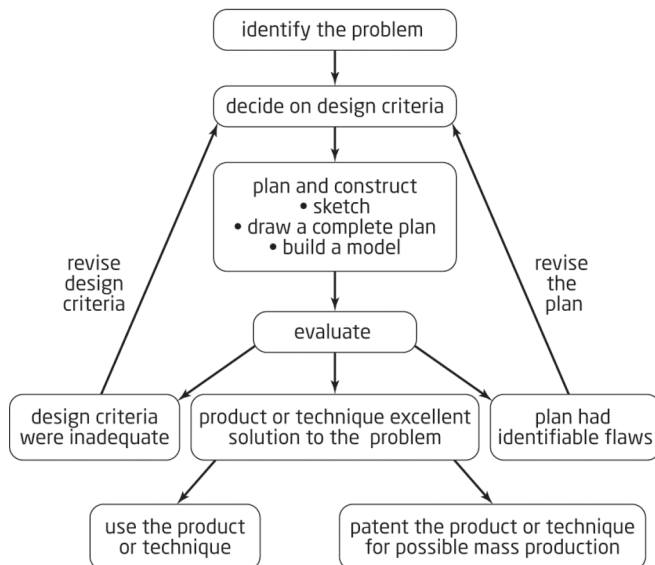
identify the problem

decide on design criteria

plan and construct
• sketch
• draw a complete plan
• build a model

revise design criteria

revise the plan

evaluate

design criteria were inadequate

product or technique excellent solution to the problem

plan had identifiable flaws

use the product or technique

patent the product or technique for possible mass production